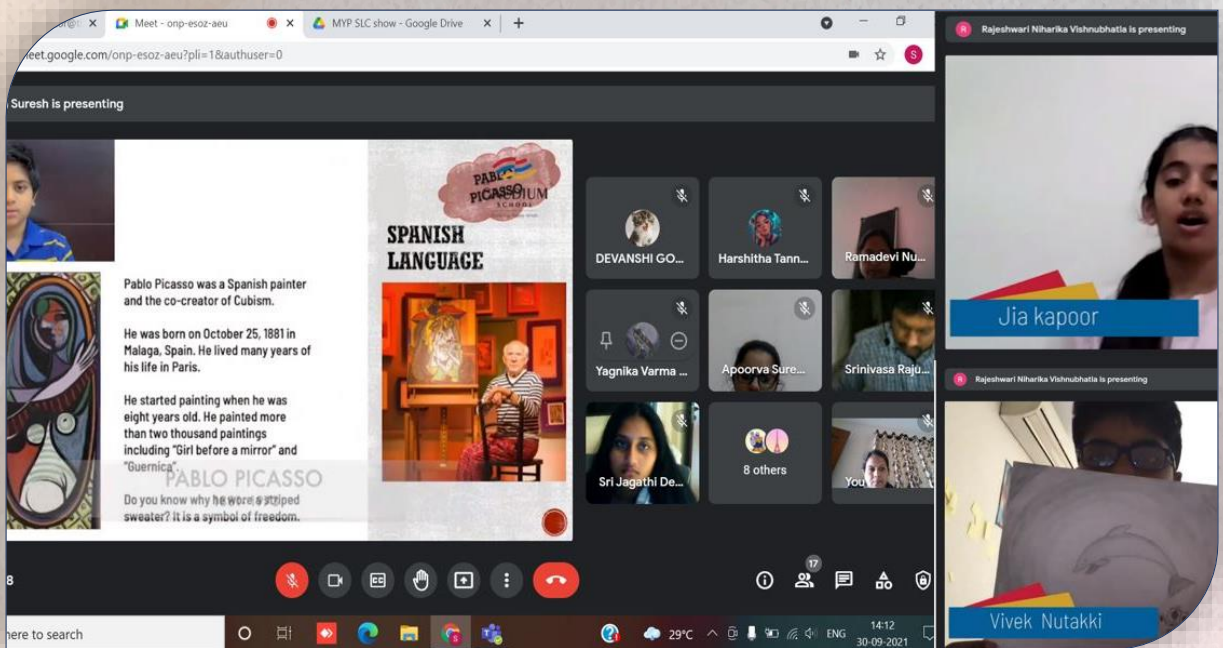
Meet - onp-esoz-aeu
MYP SLC show - Google Drive
eet.google.com/onp-esoz-aeu?pli=1&authuser=0
Suresh is presenting

PABLO PICASSO
SPANISH LANGUAGE

Pablo Picasso was a Spanish painter and the co-creator of Cubism.

He was born on October 25, 1881 in Malaga, Spain. He lived many years of his life in Paris.

He started painting when he was eight years old. He painted more than two thousand paintings including "Girl before a mirror" and "Guernica".

PABLO PICASSO

Do you know why he wore a striped sweater? It is a symbol of freedom.

DEVANSHI GO...
Harshitha Tann...
Ramadevi Nu...
Yagnika Varma ...
Apoorva Sure...
Srinivasa Raju...
Sri Jagathi De...
8 others
You

Rajeshwari Niharika Vishnubhatla is presenting
Jia kapoor
Rajeshwari Niharika Vishnubhatla is presenting
Vivek Nutakki

8
17
ere to search
29°C
ENG
14:12
30-09-2021